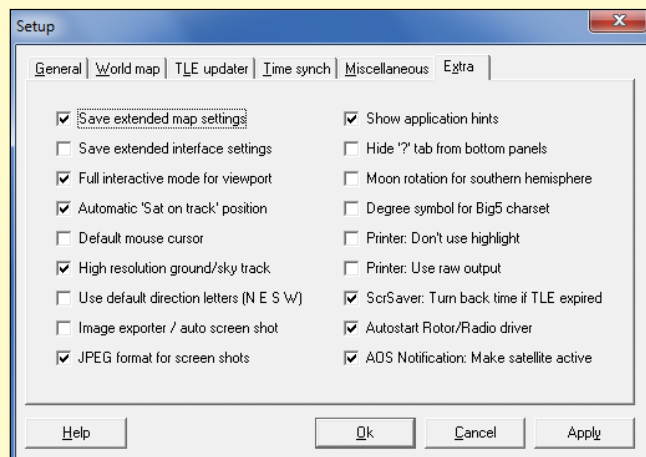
Setup

General | World map | TLE updater | Time synch | Miscellaneous | Extra

☑ Save extended map settings
☐ Save extended interface settings
☑ Full interactive mode for viewport
☑ Automatic 'Sat on track' position
☐ Default mouse cursor
☑ High resolution ground/sky track
☐ Use default direction letters (N E S W)
☐ Image exporter / auto screen shot
☑ JPEG format for screen shots

☑ Show application hints
☐ Hide '?' tab from bottom panels
☐ Moon rotation for southern hemisphere
☐ Degree symbol for Big5 charset
☐ Printer: Don't use highlight
☐ Printer: Use raw output
☑ ScrSaver: Turn back time if TLE expired
☑ Autostart Rotor/Radio driver
☑ AOS Notification: Make satellite active

Help | Ok | Cancel | Apply